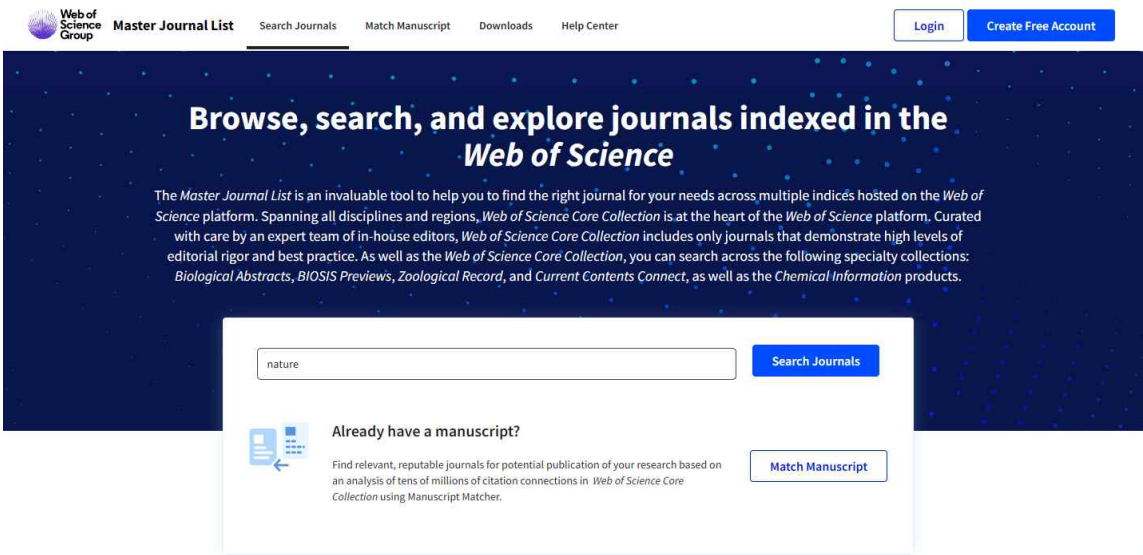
Web of Science Group Master Journal List Search Journals Match Manuscript Downloads Help Center Login Create Free Account

Browse, search, and explore journals indexed in the Web of Science

The Master Journal List is an invaluable tool to help you to find the right journal for your needs across multiple indices hosted on the Web of Science platform. Spanning all disciplines and regions, Web of Science Core Collection is at the heart of the Web of Science platform. Curated with care by an expert team of in-house editors, Web of Science Core Collection includes only journals that demonstrate high levels of editorial rigor and best practice. As well as the Web of Science Core Collection, you can search across the following specialty collections: Biological Abstracts, BIOSIS Previews, Zoological Record, and Current Contents Connect, as well as the Chemical Information products.

nature

Search Journals

Already have a manuscript?

Find relevant, reputable journals for potential publication of your research based on an analysis of tens of millions of citation connections in Web of Science Core Collection using Manuscript Matcher.

Match Manuscript